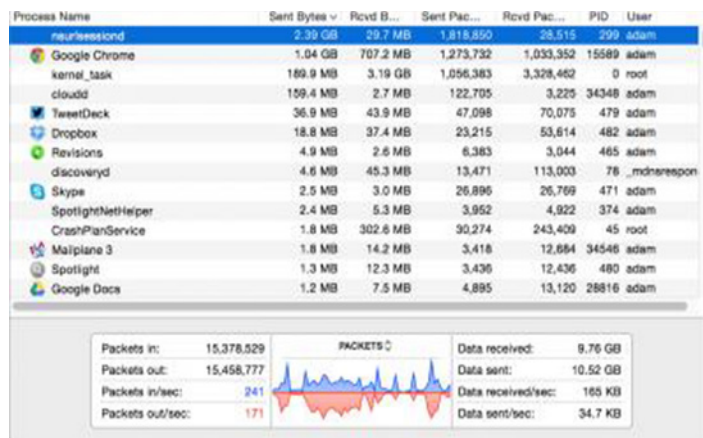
| Process Name | Sent Bytes ∨ | Rcvd B... | Sent Pac... | Rcvd Pac... | PID | User |
|---|---|---|---|---|---|---|
| nsurlsessiond | 2.39 GB | 29.7 MB | 1,818,850 | 28,515 | 299 | adam |
| Google Chrome | 1.04 GB | 707.2 MB | 1,273,732 | 1,033,352 | 15589 | adam |
| kernel_task | 189.9 MB | 3.19 GB | 1,056,383 | 3,328,462 | 0 | root |
| cloudd | 159.4 MB | 2.7 MB | 122,705 | 3,225 | 34348 | adam |
| TweetDeck | 36.9 MB | 43.9 MB | 47,098 | 70,075 | 479 | adam |
| Dropbox | 18.8 MB | 37.4 MB | 23,215 | 53,614 | 482 | adam |
| Revisions | 4.9 MB | 2.6 MB | 6,383 | 3,044 | 465 | adam |
| discoveryd | 4.6 MB | 45.3 MB | 13,471 | 113,003 | 78 | _mdnsrespon |
| Skype | 2.5 MB | 3.0 MB | 26,896 | 26,769 | 471 | adam |
| SpotlightNetHelper | 2.4 MB | 5.3 MB | 3,952 | 4,922 | 374 | adam |
| CrashPlanService | 1.8 MB | 302.6 MB | 30,274 | 243,409 | 45 | root |
| Mailplane 3 | 1.8 MB | 14.2 MB | 3,418 | 12,684 | 34546 | adam |
| Spotlight | 1.3 MB | 12.3 MB | 3,436 | 12,436 | 480 | adam |
| Google Docs | 1.2 MB | 7.5 MB | 4,895 | 13,120 | 28816 | adam |

Packets in: 15,378,529
Packets out: 15,458,777
Packets in/sec: 241
Packets out/sec: 171

PACKETS

Data received: 9.76 GB
Data sent: 10.52 GB
Data received/sec: 165 KB
Data sent/sec: 34.7 KB